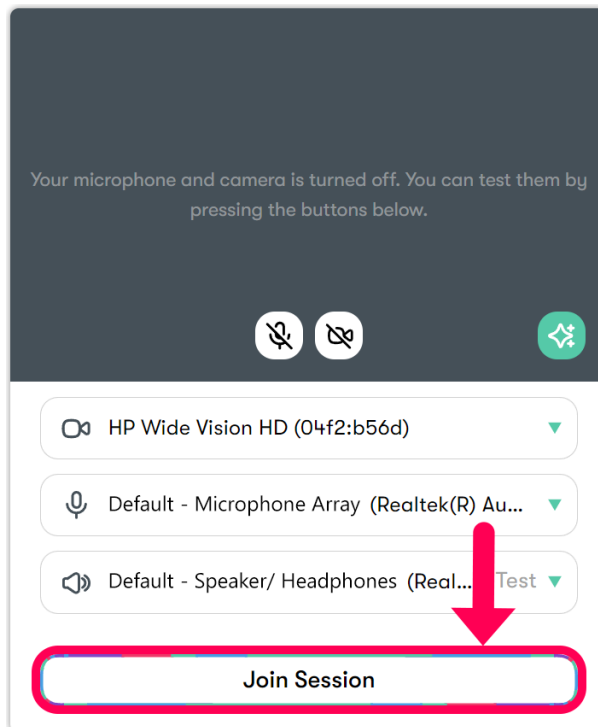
Your microphone and camera is turned off. You can test them by pressing the buttons below.

HP Wide Vision HD (04f2:b56d)

Default - Microphone Array (Realtek(R) Au...

Default - Speaker/ Headphones (Real... Test

Join Session